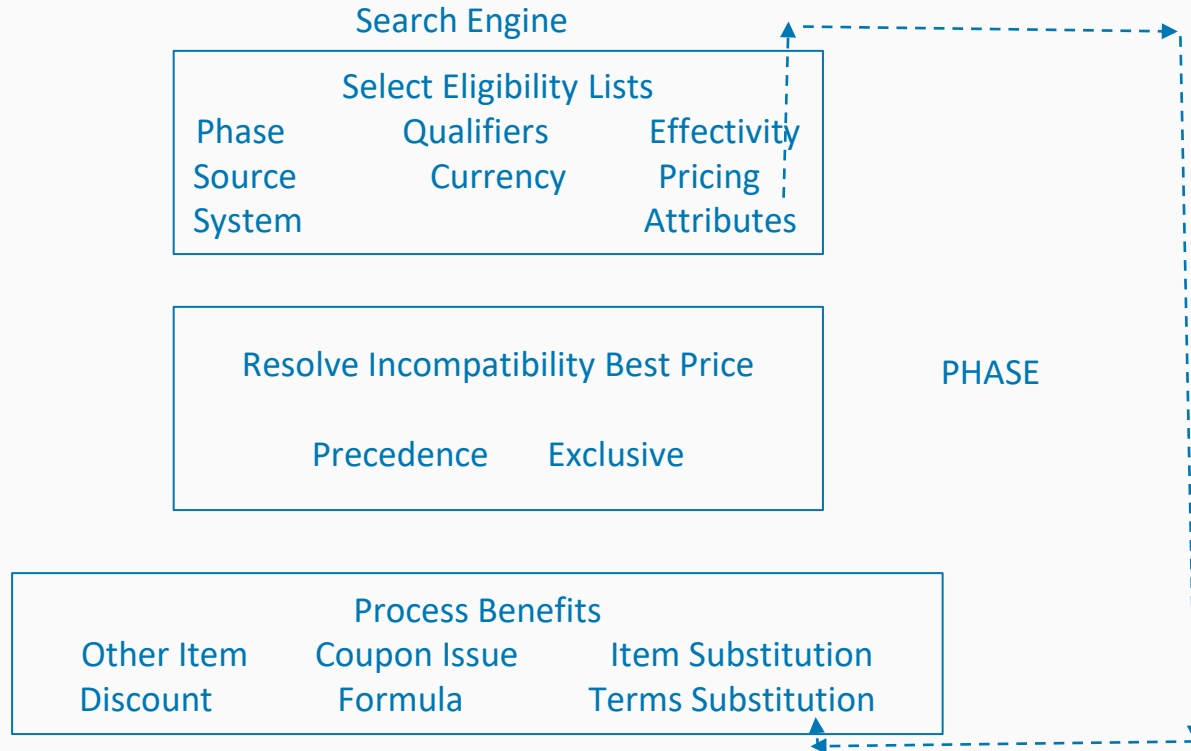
Search Engine

Select Eligibility Lists

Phase Qualifiers Effectivity

Source Currency Pricing

System Attributes

Resolve Incompatibility Best Price

Precedence Exclusive

PHASE

Process Benefits

Other Item Coupon Issue Item Substitution

Discount Formula Terms Substitution